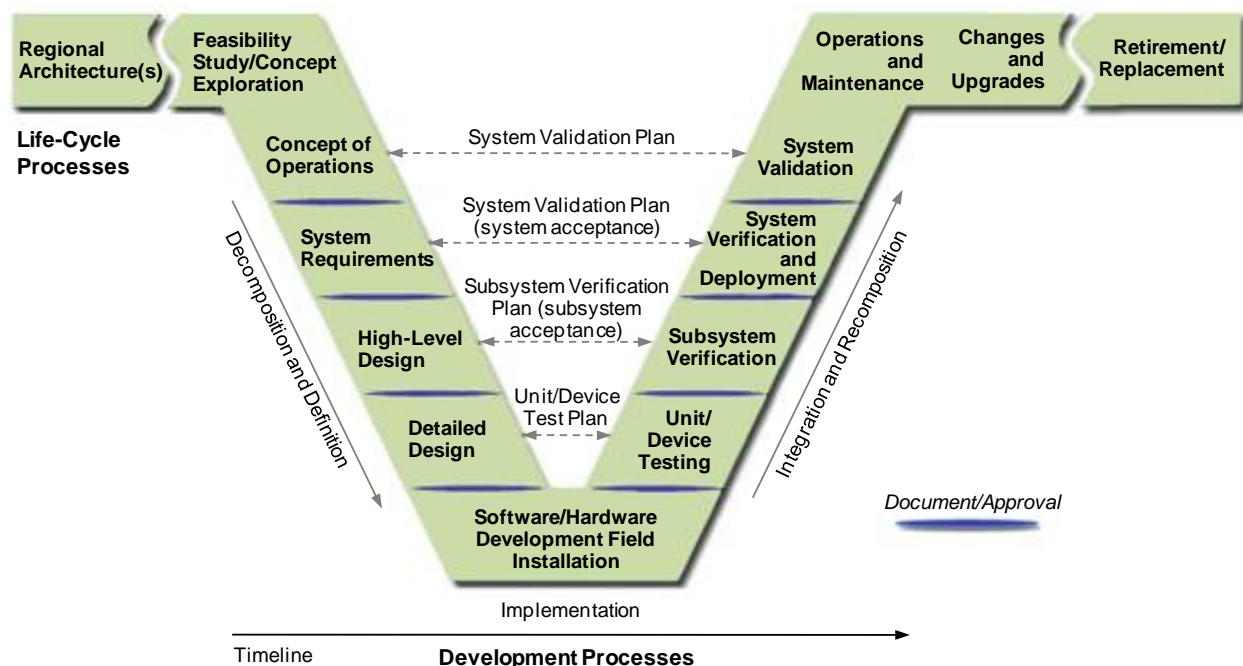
Regional Architecture(s)

Feasibility Study/Concept Exploration

Operations and Maintenance

Changes and Upgrades

Retirement/ Replacement

Life-Cycle Processes

Concept of Operations

System Validation Plan

System Validation

System Requirements

System Validation Plan (system acceptance)

System Verification and Deployment

High-Level Design

Subsystem Verification Plan (subsystem acceptance)

Subsystem Verification

Detailed Design

Unit/Device Test Plan

Unit/ Device Testing

Decomposition and Definition

Integration and Recomposition

Document/Approval

Software/Hardware Development Field Installation

Implementation

Timeline

Development Processes